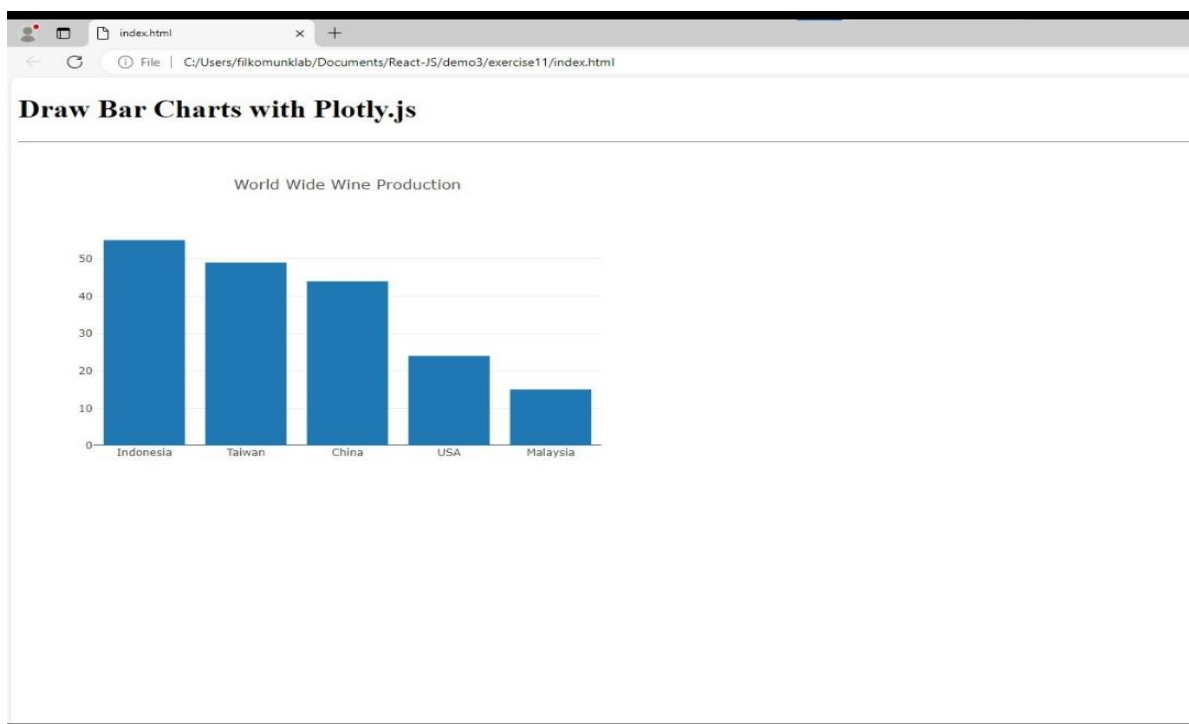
index.html
×
+
File | C:/Users/filkomunklab/Documents/React-JS/demo3/exercise11/index.html

Draw Bar Charts with Plotly.js

World Wide Wine Production

50
40
30
20
10
0

Indonesia
Taiwan
China
USA
Malaysia